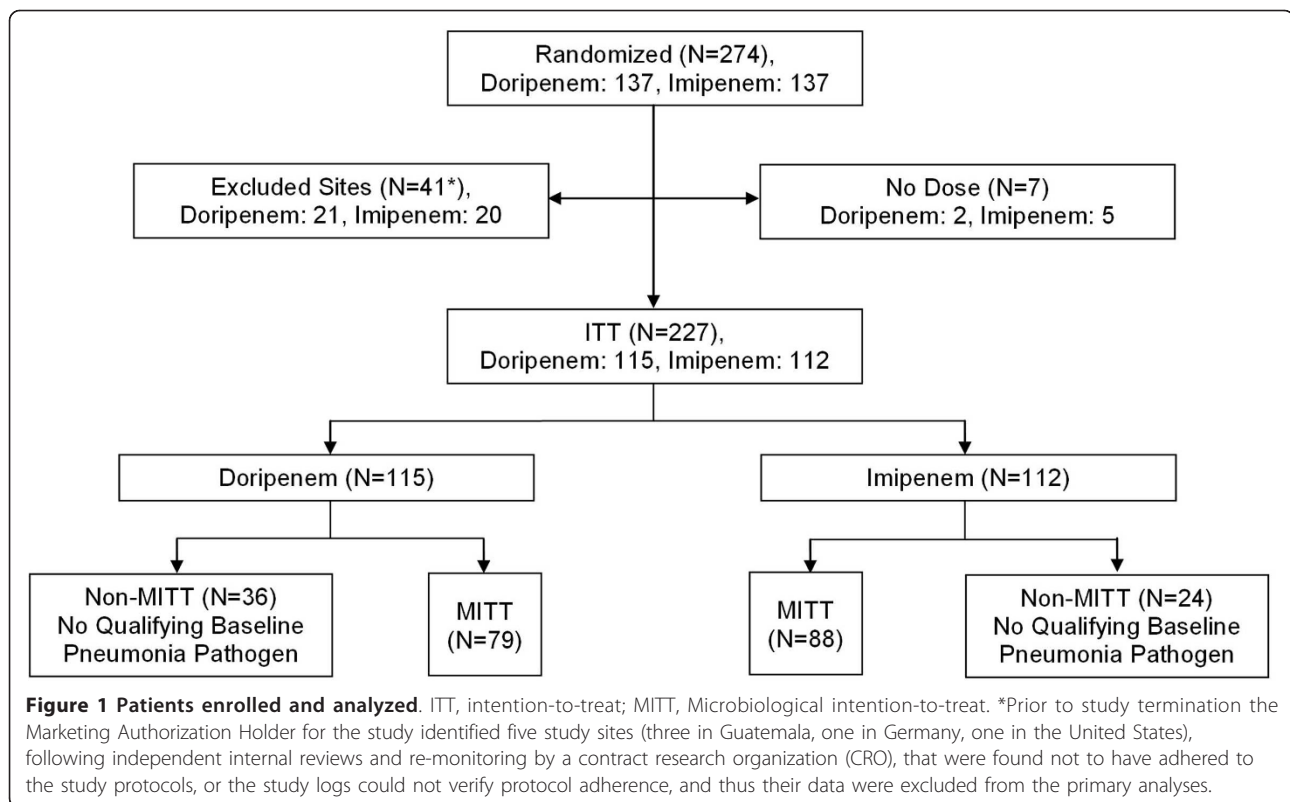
Randomized (N=274),
Doripenem: 137, Imipenem: 137

Excluded Sites (N=41*),
Doripenem: 21, Imipenem: 20

No Dose (N=7)
Doripenem: 2, Imipenem: 5

ITT (N=227),
Doripenem: 115, Imipenem: 112

Doripenem (N=115)

Imipenem (N=112)

Non-MITT (N=36)
No Qualifying Baseline
Pneumonia Pathogen

MITT
(N=79)

MITT
(N=88)

Non-MITT (N=24)
No Qualifying Baseline
Pneumonia Pathogen

**Figure 1 Patients enrolled and analyzed**. ITT, intention-to-treat; MITT, Microbiological intention-to-treat. *Prior to study termination the Marketing Authorization Holder for the study identified five study sites (three in Guatemala, one in Germany, one in the United States), following independent internal reviews and re-monitoring by a contract research organization (CRO), that were found not to have adhered to the study protocols, or the study logs could not verify protocol adherence, and thus their data were excluded from the primary analyses.